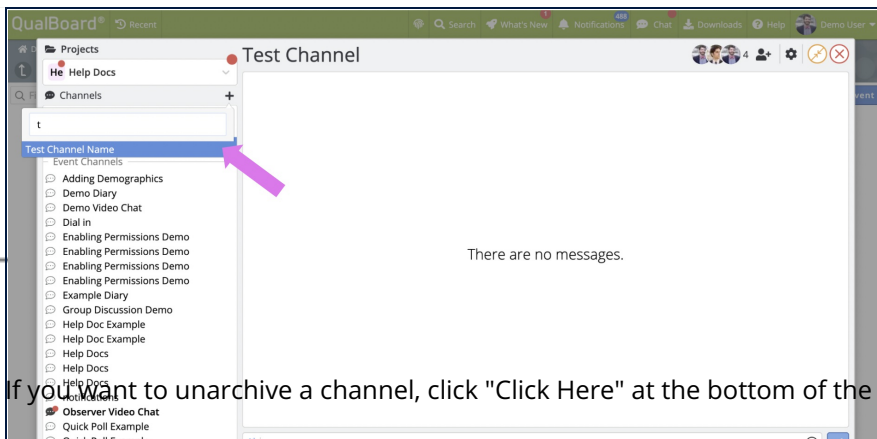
QualBoard® Recent

Search What's New Notifications 488 Chat Downloads Help Demo User

Projects

He Help Docs

Channels +

t

Test Channel Name

Event Channels

Adding Demographics
Demo Diary
Demo Video Chat
Dial in
Enabling Permissions Demo
Enabling Permissions Demo
Enabling Permissions Demo
Enabling Permissions Demo
Example Diary
Group Discussion Demo
Help Doc Example
Help Doc Example
Help Docs
Help Docs
Help Docs
Notifications
Observer Video Chat
Quick Poll Example

Test Channel

4

There are no messages.

If you want to unarchive a channel, click "Click Here" at the bottom of the